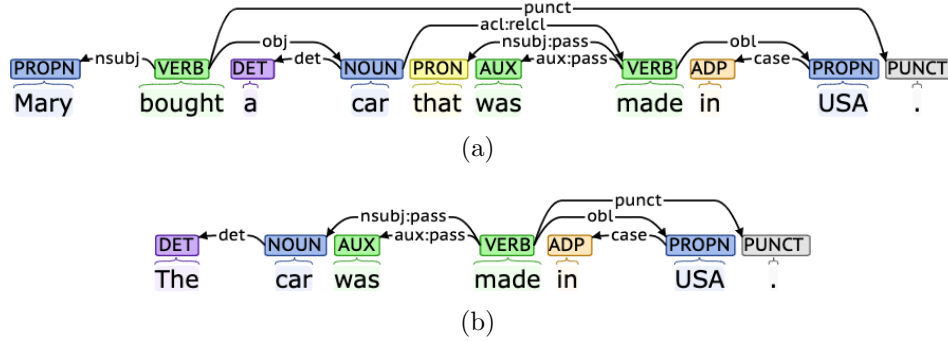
punct
acl:relcl
obj
nsubj:pass
obl
nsubj
det
aux:pass
case
PROPN VERB DET NOUN PRON AUX VERB ADP PROPN PUNCT
Mary bought a car that was made in USA .

(a)

punct
nsubj:pass
obl
det
aux:pass
case
DET NOUN AUX VERB ADP PROPN PUNCT
The car was made in USA .

(b)